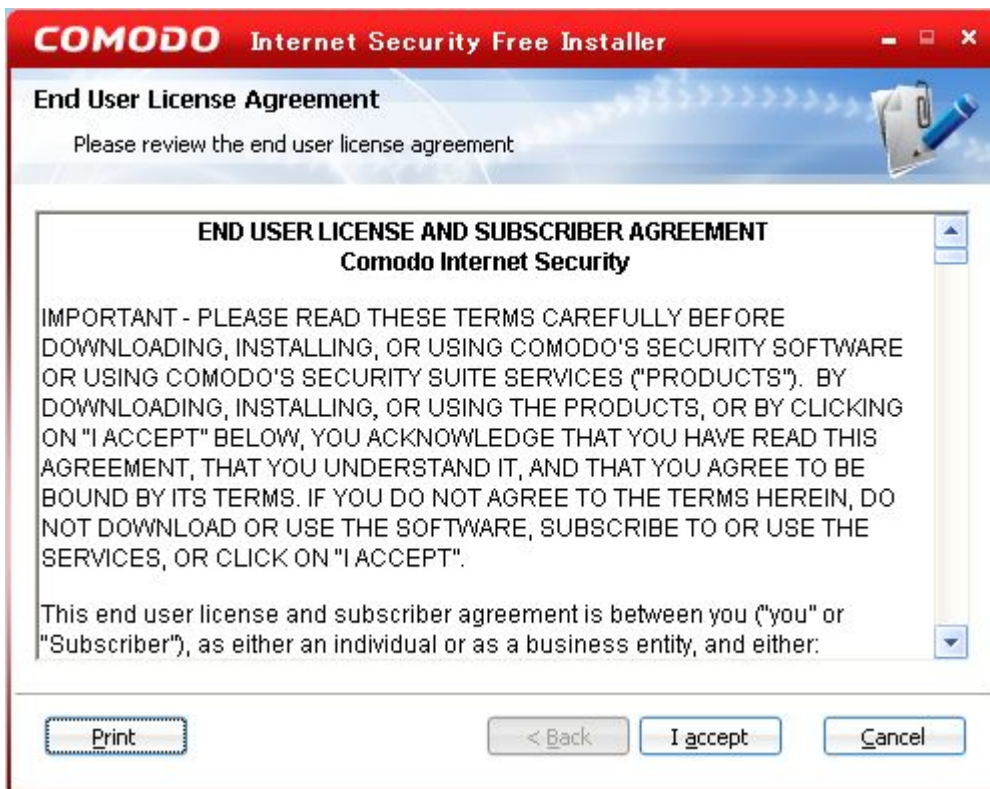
COMODO Internet Security Free Installer

End User License Agreement

Please review the end user license agreement

END USER LICENSE AND SUBSCRIBER AGREEMENT
Comodo Internet Security

IMPORTANT - PLEASE READ THESE TERMS CAREFULLY BEFORE DOWNLOADING, INSTALLING, OR USING COMODO'S SECURITY SOFTWARE OR USING COMODO'S SECURITY SUITE SERVICES ("PRODUCTS"). BY DOWNLOADING, INSTALLING, OR USING THE PRODUCTS, OR BY CLICKING ON "I ACCEPT" BELOW, YOU ACKNOWLEDGE THAT YOU HAVE READ THIS AGREEMENT, THAT YOU UNDERSTAND IT, AND THAT YOU AGREE TO BE BOUND BY ITS TERMS. IF YOU DO NOT AGREE TO THE TERMS HEREIN, DO NOT DOWNLOAD OR USE THE SOFTWARE, SUBSCRIBE TO OR USE THE SERVICES, OR CLICK ON "I ACCEPT".

This end user license and subscriber agreement is between you ("you" or "Subscriber"), as either an individual or as a business entity, and either:

Print

< Back

I accept

Cancel